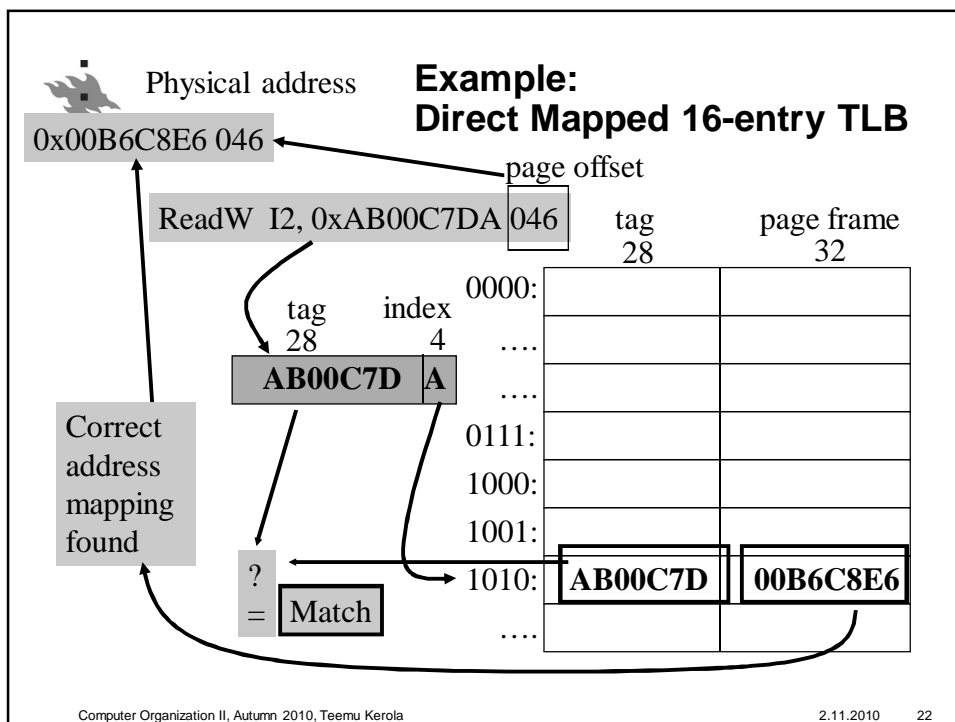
Physical address

Example:
Direct Mapped 16-entry TLB

0x00B6C8E6 046

page offset

ReadW I2, 0xAB00C7DA 046

tag
28

page frame
32

tag
28

index
4

AB00C7D A

Correct address mapping found

| | | |
|---|---|---|
| 0000: | | |
| …. | | |
| …. | | |
| 0111: | | |
| 1000: | | |
| 1001: | | |
| 1010: | AB00C7D | 00B6C8E6 |
| …. | | |

?
=

Match

Computer Organization II, Autumn 2010, Teemu Kerola

2.11.2010

22